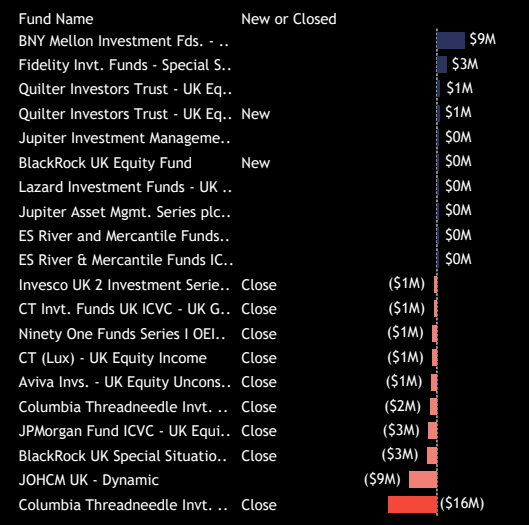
| Fund Name | New or Closed | |
|---|---|---|
| BNY Mellon Investment Fds. - .. | | $9M |
| Fidelity Invt. Funds - Special S.. | | $3M |
| Quilter Investors Trust - UK Eq.. | | $1M |
| Quilter Investors Trust - UK Eq.. | New | $1M |
| Jupiter Investment Manageme.. | | $0M |
| BlackRock UK Equity Fund | New | $0M |
| Lazard Investment Funds - UK .. | | $0M |
| Jupiter Asset Mgmt. Series plc.. | | $0M |
| ES River and Mercantile Funds.. | | $0M |
| ES River & Mercantile Funds IC.. | | $0M |
| Invesco UK 2 Investment Serie.. | Close | ($1M) |
| CT Invt. Funds UK ICVC - UK G.. | Close | ($1M) |
| Ninety One Funds Series I OEI.. | Close | ($1M) |
| CT (Lux) - UK Equity Income | Close | ($1M) |
| Aviva Invs. - UK Equity Uncons.. | Close | ($1M) |
| Columbia Threadneedle Invt. .. | Close | ($2M) |
| JPMorgan Fund ICVC - UK Equi.. | Close | ($3M) |
| BlackRock UK Special Situatio.. | Close | ($3M) |
| JOHCM UK - Dynamic | | ($9M) |
| Columbia Threadneedle Invt. .. | Close | ($16M) |